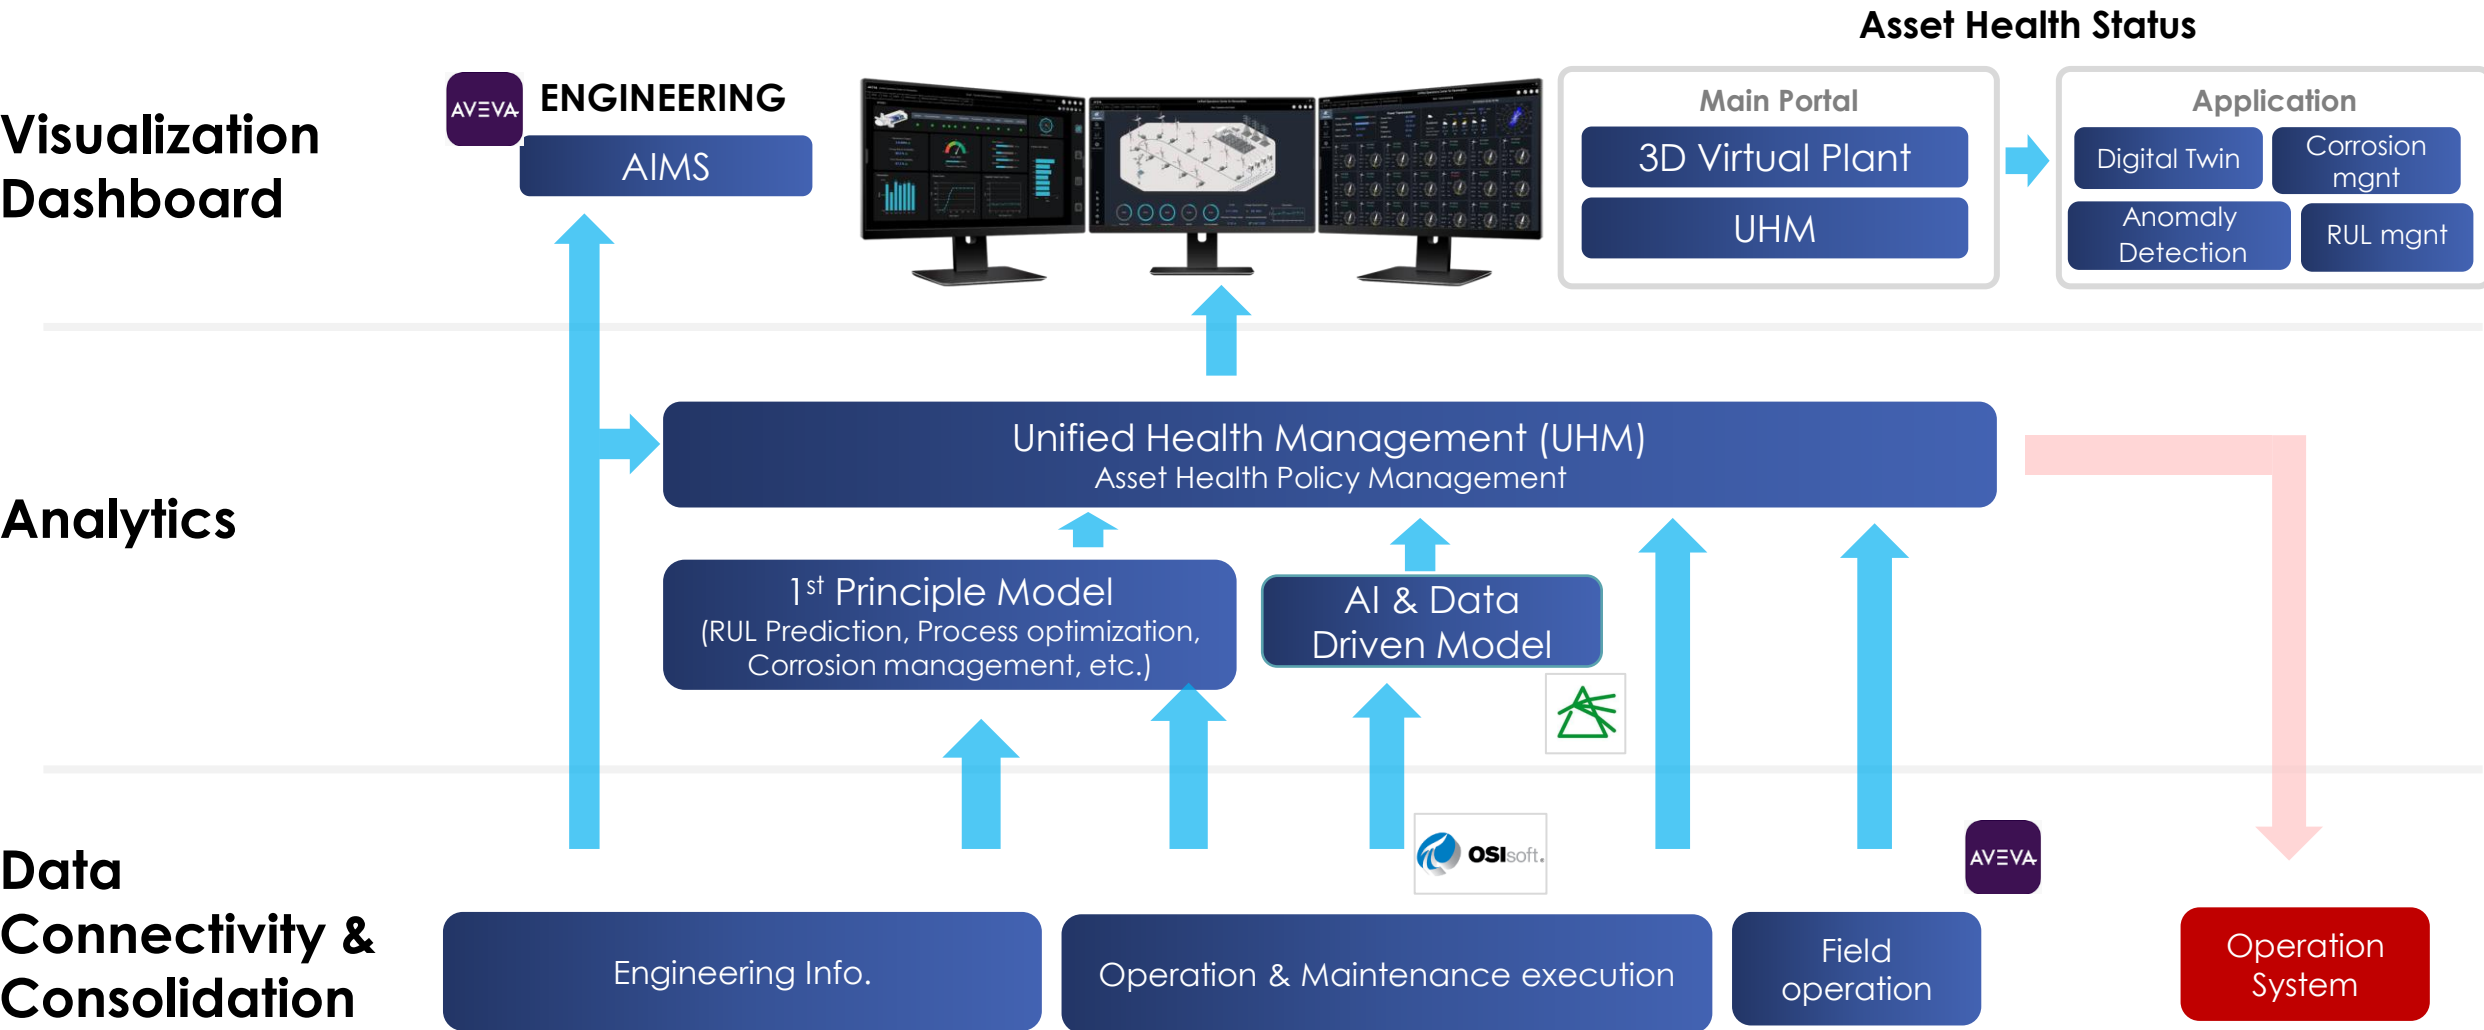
Asset Health Status

Visualization Dashboard

AVEVA ENGINEERING

AIMS

Main Portal

3D Virtual Plant

UHM

Application

Digital Twin

Corrosion mgnt

Anomaly Detection

RUL mgnt

Analytics

Unified Health Management (UHM)
Asset Health Policy Management

1$^{st}$ Principle Model
(RUL Prediction, Process optimization, Corrosion management, etc.)

AI & Data Driven Model

OSIsoft.

AVEVA

Data Connectivity & Consolidation

Engineering Info.

Operation & Maintenance execution

Field operation

Operation System